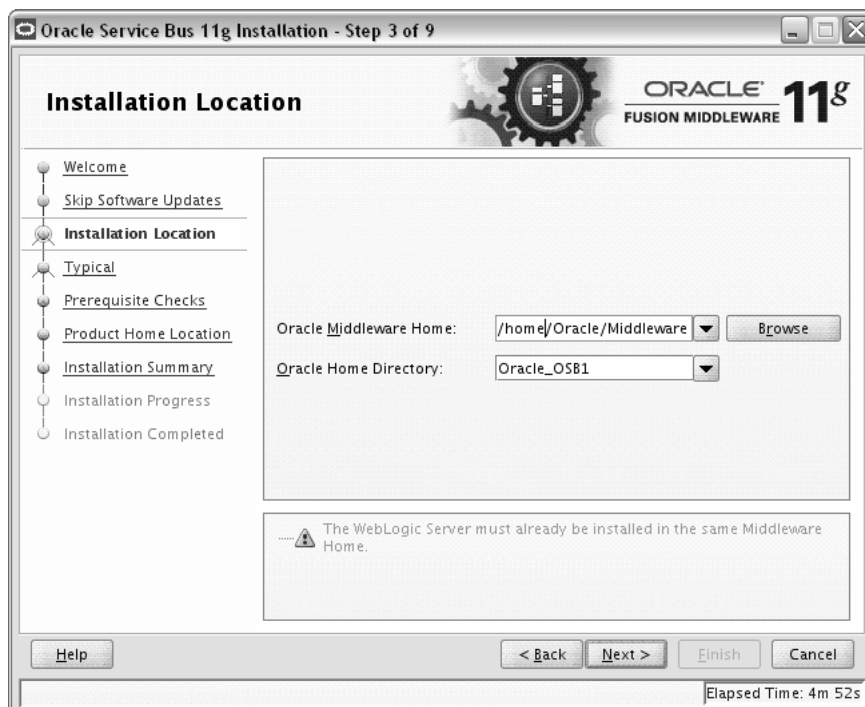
Oracle Service Bus 11g Installation - Step 3 of 9

Installation Location

ORACLE FUSION MIDDLEWARE 11g

Welcome
Skip Software Updates
Installation Location
Typical
Prerequisite Checks
Product Home Location
Installation Summary
Installation Progress
Installation Completed

Oracle Middleware Home: /home/Oracle/Middleware Browse
Oracle Home Directory: Oracle_OSB1

The WebLogic Server must already be installed in the same Middleware Home.

Help
< Back
Next >
Finish
Cancel

Elapsed Time: 4m 52s